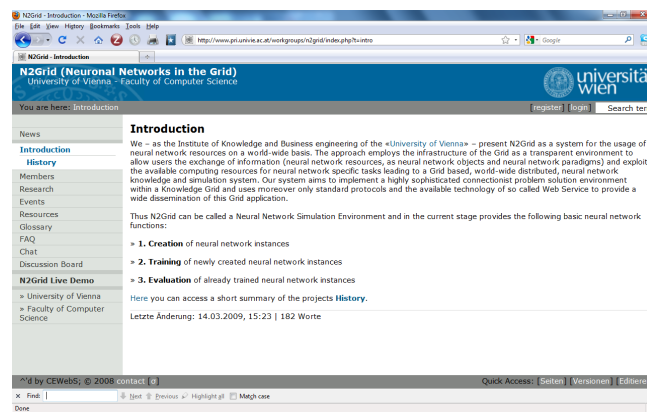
N2Grid - Introduction - Mozilla Firefox
File Edit View History Bookmarks Tools Help
http://www.pri.univie.ac.at/workgroups/n2grid/index.php?t=intro
Google
N2Grid - Introduction
+

N2Grid (Neuronal Networks in the Grid)
University of Vienna - Faculty of Computer Science
universität wien

You are here: Introduction
[register] [login] Search ter

News
Introduction
History
Members
Research
Events
Resources
Glossary
FAQ
Chat
Discussion Board
N2Grid Live Demo
» University of Vienna
» Faculty of Computer Science

Introduction

We – as the Institute of Knowledge and Business engineering of the «University of Vienna» – present N2Grid as a system for the usage of neural network resources on a world-wide basis. The approach employs the infrastructure of the Grid as a transparent environment to allow users the exchange of information (neural network resources, as neural network objects and neural network paradigms) and exploit the available computing resources for neural network specific tasks leading to a Grid based, world-wide distributed, neural network knowledge and simulation system. Our system aims to implement a highly sophisticated connectionist problem solution environment within a Knowledge Grid and uses moreover only standard protocols and the available technology of so called Web Service to provide a wide dissemination of this Grid application.

Thus N2Grid can be called a Neural Network Simulation Environment and in the current stage provides the following basic neural network functions:

» 1. Creation of neural network instances

» 2. Training of newly created neural network instances

» 3. Evaluation of already trained neural network instances

Here you can access a short summary of the projects History.

Letzte Änderung: 14.03.2009, 15:23 | 182 Worte

^'d by CEWebS; © 2008 contact c
Quick Access: Seiten | Versionen | Editiere

× Find: Next Previous Highlight all Match case
Done